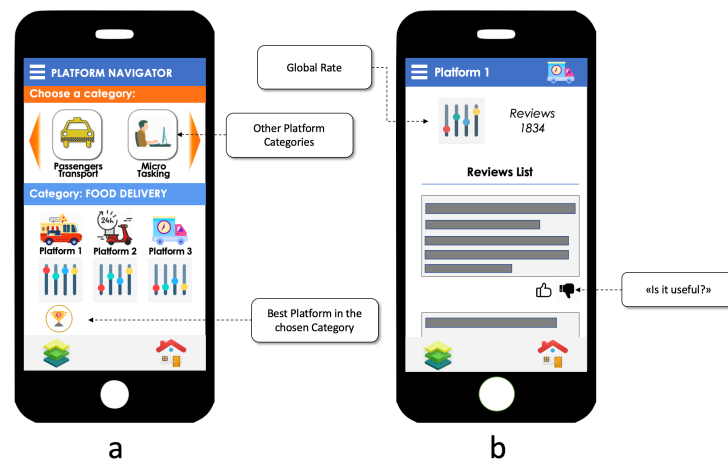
PLATFORM NAVIGATOR

Choose a category:

Passengers Transport

Micro Tasking

Category: FOOD DELIVERY

24h

Platform 1

Platform 2

Platform 3

a

Global Rate

Other Platform Categories

Best Platform in the chosen Category

Platform 1

Reviews 1834

Reviews List

«Is it useful?»

b